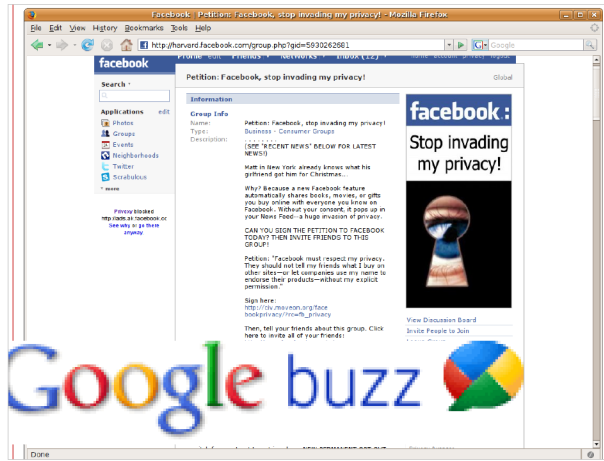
Facebook | Petition: Facebook, stop invading my privacy! - Mozilla Firefox

File Edit View History Bookmarks Tools Help

http://harvard.facebook.com/group.php?gid=5930262681

Google

facebook

Profile edit Friends Networks Inbox (12)

Search

Applications edit

Photos
Groups
Events
Neighborhoods
Twitter
Scrabulous

more

Privoxy blocked http://ads.ak.facebook.co See why or go there anyway.

Petition: Facebook, stop invading my privacy!

Global

Information

Group Info

Name: Petition: Facebook, stop invading my privacy!
Type: Business - Consumer Groups
Description: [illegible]
(SEE "RECENT NEWS" BELOW FOR LATEST NEWS!)

Matt in New York already knows what his girlfriend got him for Christmas...

Why? Because a new Facebook feature automatically shares books, movies, or gifts you buy online with everyone you know on Facebook. Without your consent, it pops up in your News Feed--a huge invasion of privacy.

CAN YOU SIGN THE PETITION TO FACEBOOK TODAY? THEN INVITE FRIENDS TO THIS GROUP!

Petition: "Facebook must respect my privacy. They should not tell my friends what I buy on other sites--or let companies use my name to endorse their products--without my explicit permission."

Sign here:
http://civ.moveon.org/facebookprivacy/?rc=fb_privacy

Then, tell your friends about this group. Click here to invite all of your friends:

facebook:

Stop invading my privacy!

View Discussion Board
Invite People to Join

Google buzz

Done